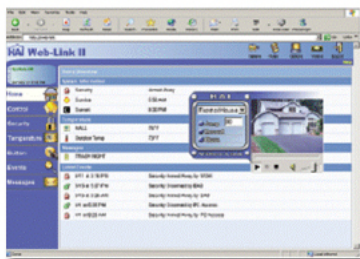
Web-Link II

Home
Control
Security
Temperature
Button
Events
Messages

Security
Sunrise
Sunset
MALL
Outdoor Temp
Armed Away
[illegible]
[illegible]
75°F
72°F
TRASH NIGHT

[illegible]
Security Armed Away by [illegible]
Security Disarmed by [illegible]
Security Armed Away by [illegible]
Security Disarmed by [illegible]
Security Armed Away by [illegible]